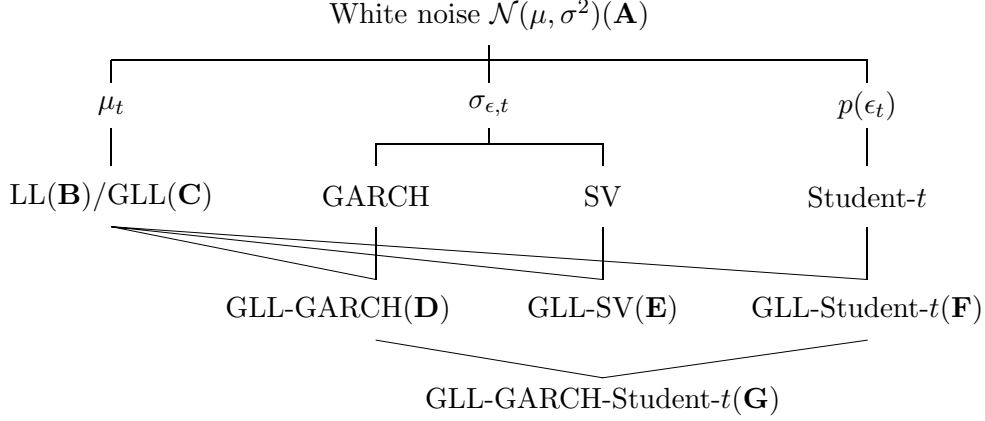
White noise $\mathcal{N}(\mu, \sigma^2)(\mathbf{A})$

$\mu_t$

$\sigma_{\epsilon,t}$

$p(\epsilon_t)$

LL($\mathbf{B}$)/GLL($\mathbf{C}$)

GARCH

SV

Student-$t$

GLL-GARCH($\mathbf{D}$)

GLL-SV($\mathbf{E}$)

GLL-Student-$t$($\mathbf{F}$)

GLL-GARCH-Student-$t$($\mathbf{G}$)